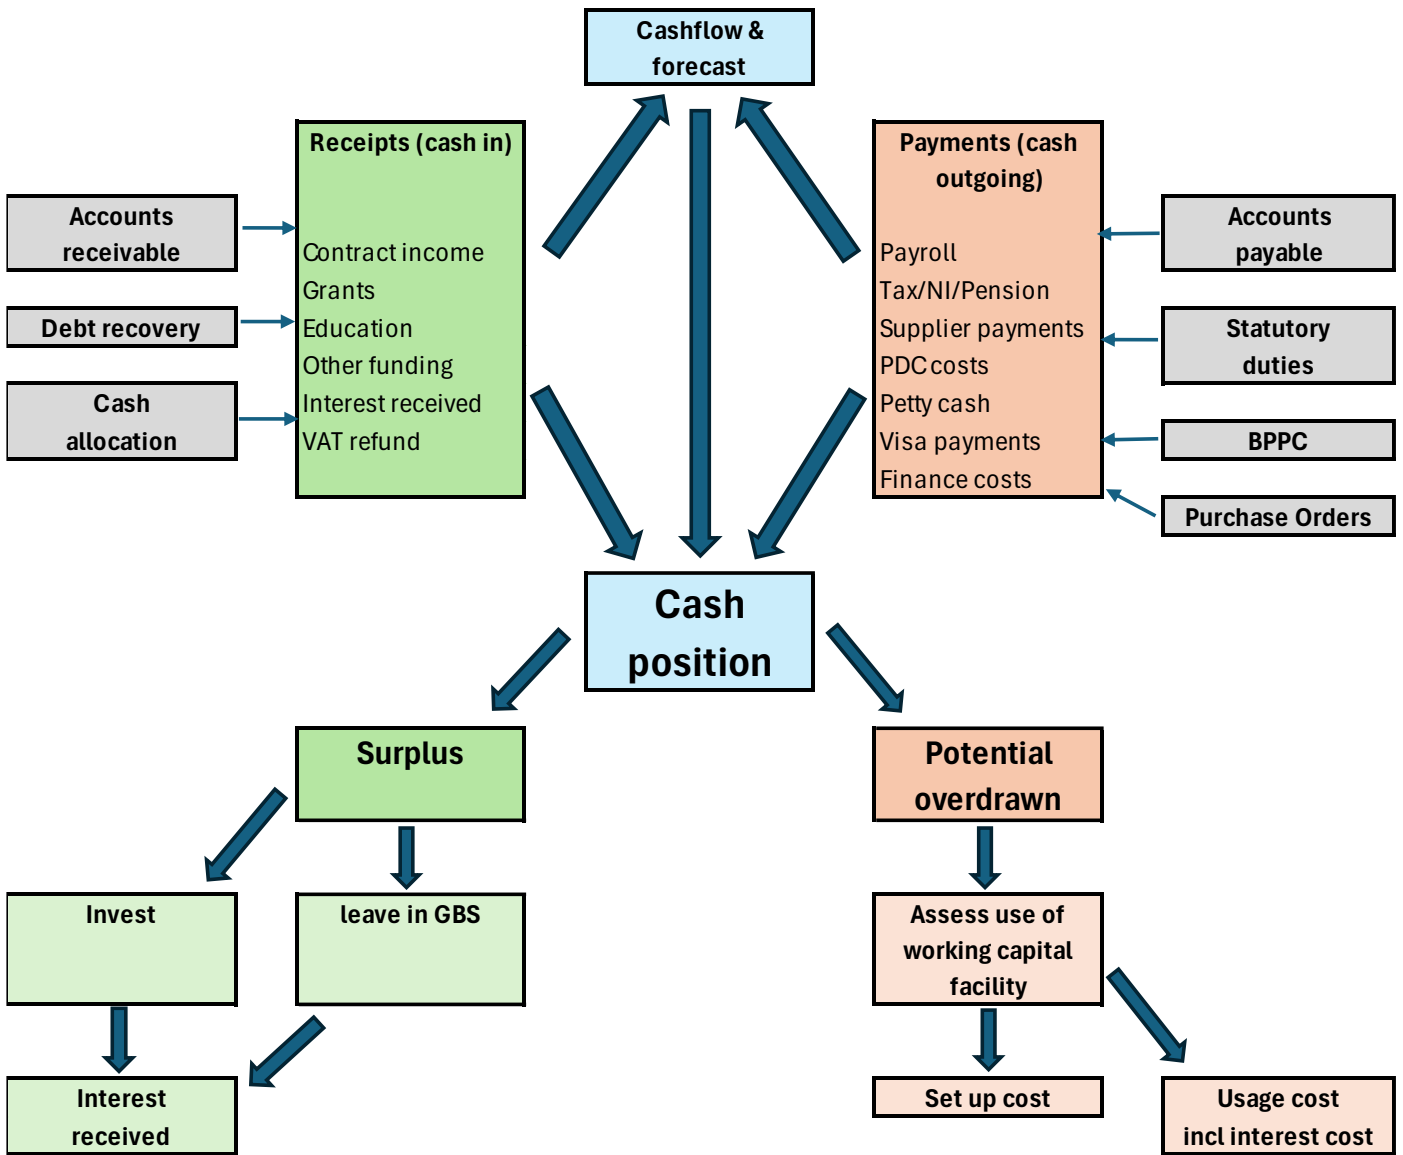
Cashflow & forecast

Accounts receivable

Debt recovery

Cash allocation

Receipts (cash in)

Contract income
Grants
Education
Other funding
Interest received
VAT refund

Payments (cash outgoing)

Payroll
Tax/NI/Pension
Supplier payments
PDC costs
Petty cash
Visa payments
Finance costs

Accounts payable

Statutory duties

BPPC

Purchase Orders

Cash position

Surplus

Potential overdrawn

Invest

leave in GBS

Assess use of working capital facility

Interest received

Set up cost

Usage cost incl interest cost